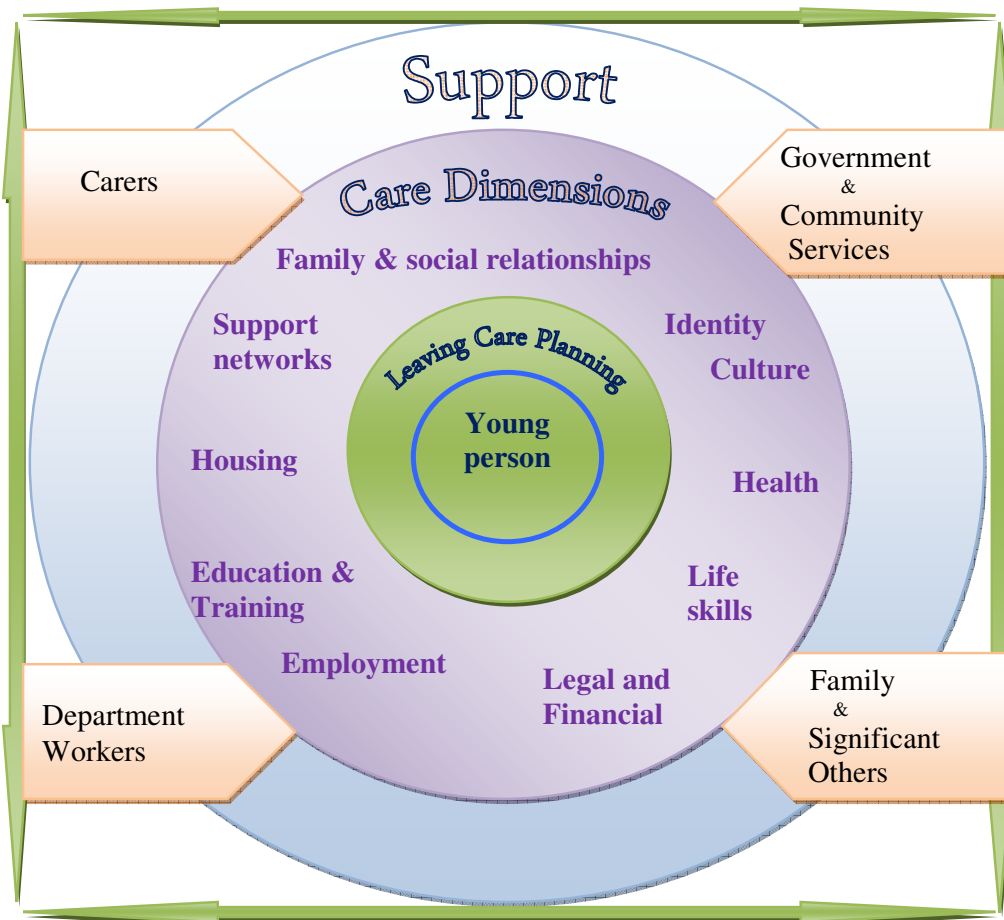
Support

Carers

Government & Community Services

Care Dimensions

Family & social relationships

Support networks

Identity

Culture

Leaving Care Planning

Young person

Housing

Health

Education & Training

Life skills

Employment

Legal and Financial

Department Workers

Family & Significant Others